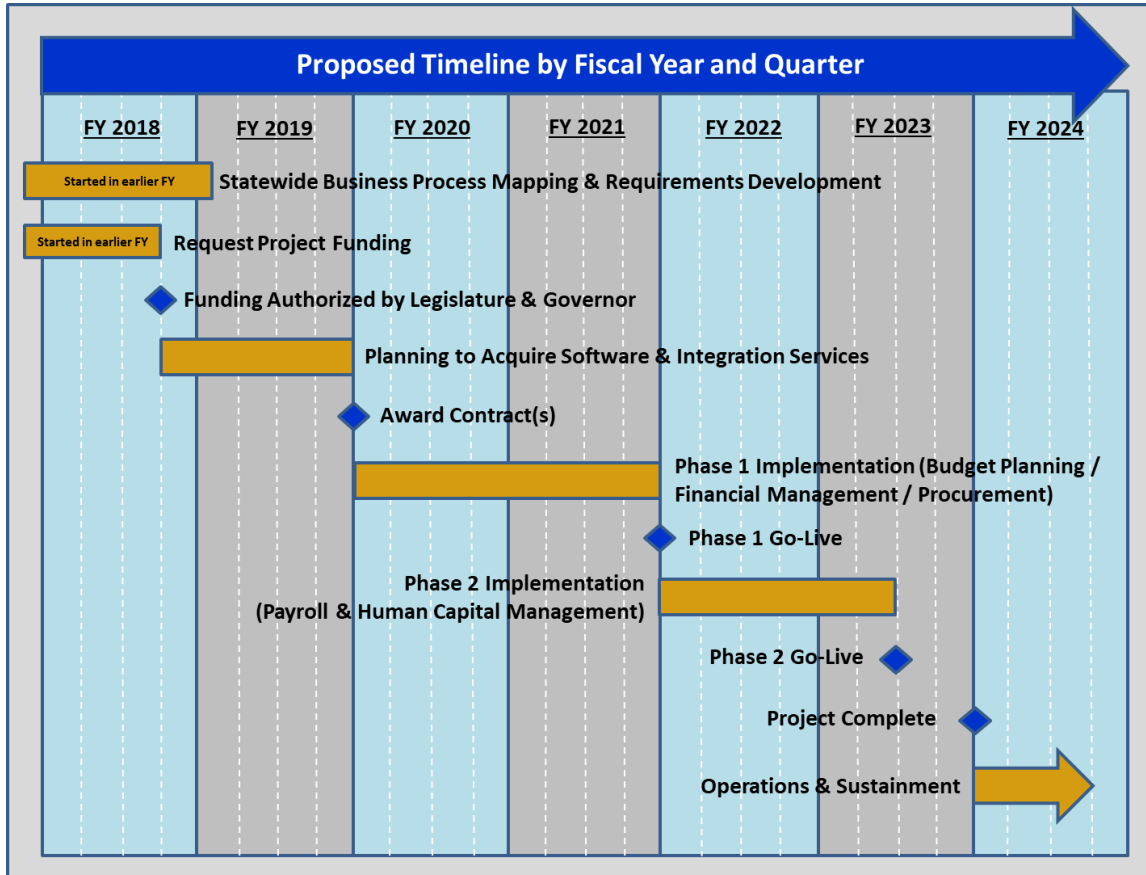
Proposed Timeline by Fiscal Year and Quarter

FY 2018

FY 2019

FY 2020

FY 2021

FY 2022

FY 2023

FY 2024

Started in earlier FY

Statewide Business Process Mapping & Requirements Development

Started in earlier FY

Request Project Funding

Funding Authorized by Legislature & Governor

Planning to Acquire Software & Integration Services

Award Contract(s)

Phase 1 Implementation (Budget Planning / Financial Management / Procurement)

Phase 1 Go-Live

Phase 2 Implementation (Payroll & Human Capital Management)

Phase 2 Go-Live

Project Complete

Operations & Sustainment